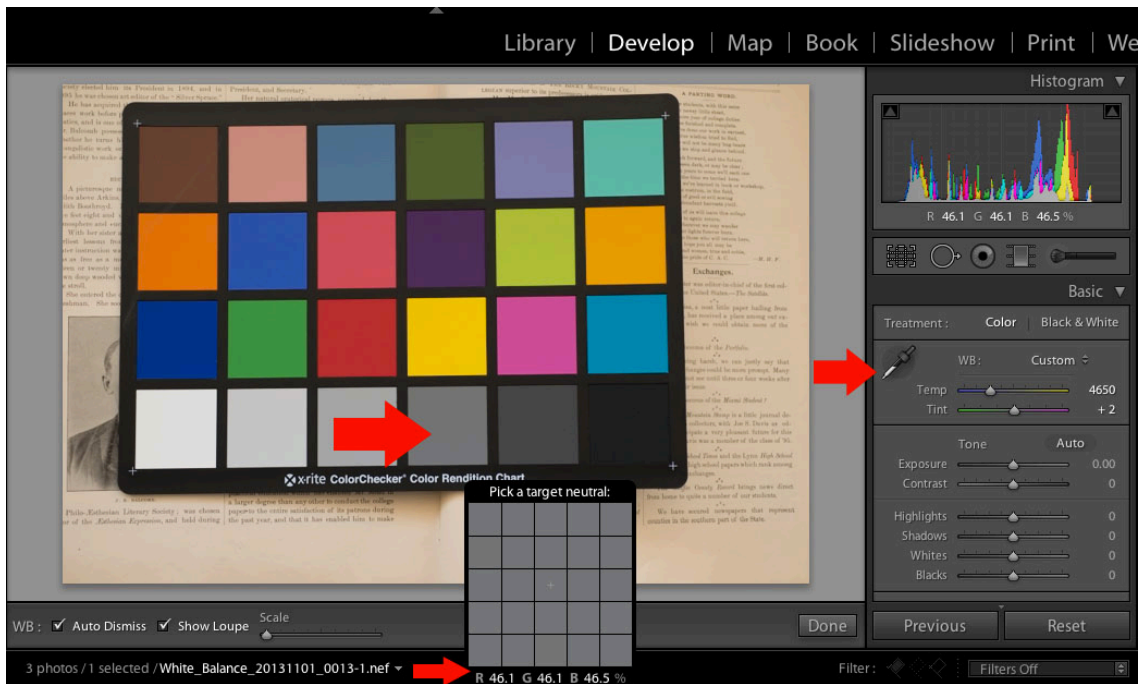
Library | Develop | Map | Book | Slideshow | Print | We

Histogram

R 46.1 G 46.1 B 46.5 %

Basic

Treatment : Color Black & White

WB : Custom

Temp 4650
Tint + 2

Tone Auto

Exposure 0.00
Contrast 0

Highlights 0
Shadows 0
Whites 0
Blacks 0

x·rite ColorChecker® Color Rendition Chart

Pick a target neutral:

R 46.1 G 46.1 B 46.5 %

Exchanges.

WB : Auto Dismiss Show Loupe Scale

Done

Previous Reset

3 photos / 1 selected / White_Balance_20131101_0013-1.nef

Filter : Filters Off